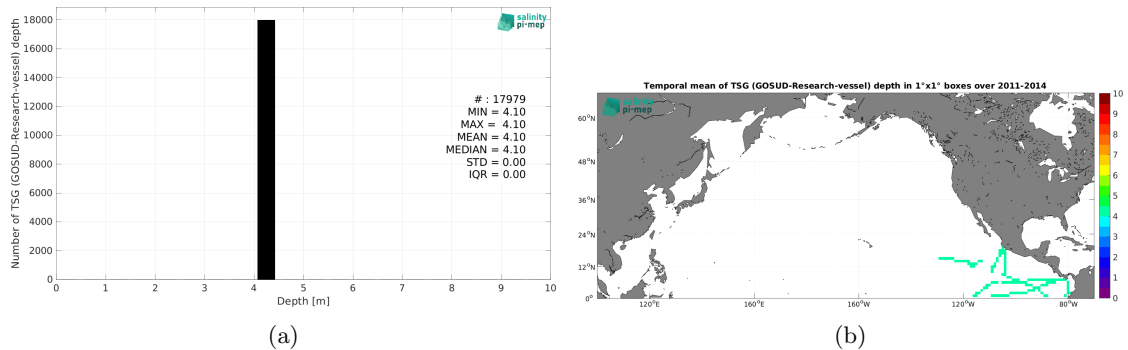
salinity pi-mep

Number of TSG (GOSUD-Research-vessel) depth

18000
16000
14000
12000
10000
8000
6000
4000
2000
0

# : 17979
MIN = 4.10
MAX = 4.10
MEAN = 4.10
MEDIAN = 4.10
STD = 0.00
IQR = 0.00

0 1 2 3 4 5 6 7 8 9 10
Depth [m]

(a)

Temporal mean of TSG (GOSUD-Research-vessel) depth in 1°x1° boxes over 2011-2014

salinity pi-mep

60°N
48°N
36°N
24°N
12°N
0°

120°E 160°E 160°W 120°W 80°W

10
9
8
7
6
5
4
3
2
1
0

(b)